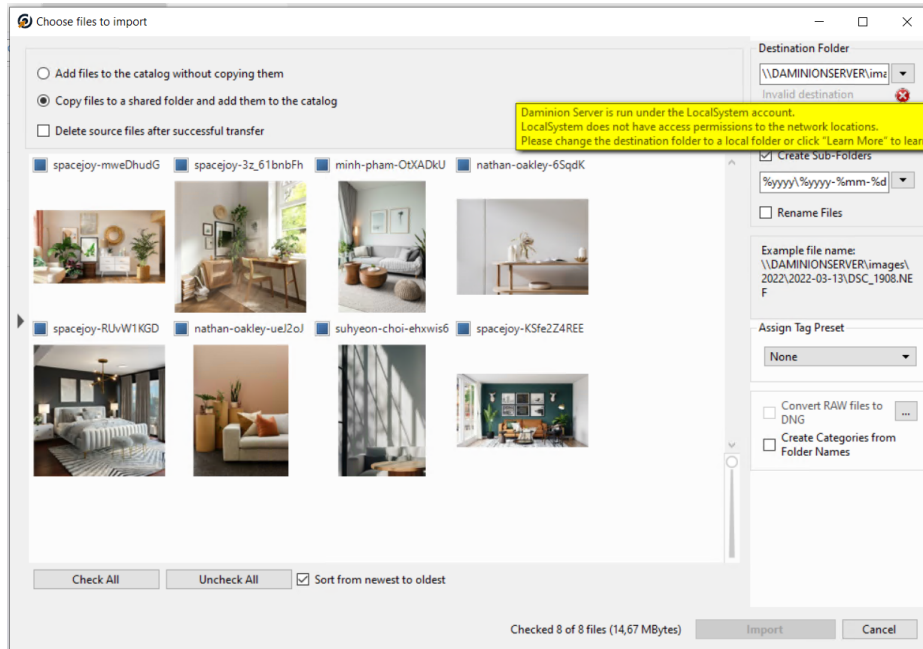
Choose files to import

Add files to the catalog without copying them

Copy files to a shared folder and add them to the catalog

Delete source files after successful transfer

Destination Folder

\\DAMINIONSERVER\ima

Invalid destination

Daminion Server is run under the LocalSystem account.
LocalSystem does not have access permissions to the network locations.
Please change the destination folder to a local folder or click "Learn More" to lear

Create Sub-Folders

%yyyy\%yyyy-%mm-%d

Rename Files

Example file name:
\\DAMINIONSERVER\images\2022\2022-03-13\DSC_1908.NEF

Assign Tag Preset

None

Convert RAW files to DNG

Create Categories from Folder Names

spacejoy-mweDhudG
spacejoy-3z_61bnbFh
minh-pham-OtXADkU
nathan-oakley-6SqdK
spacejoy-RUvW1KGD
nathan-oakley-ueJ2oJ
suhyeon-choi-ehxwis6
spacejoy-KSfe2Z4REE

Check All

Uncheck All

Sort from newest to oldest

Checked 8 of 8 files (14,67 MBytes)

Import

Cancel